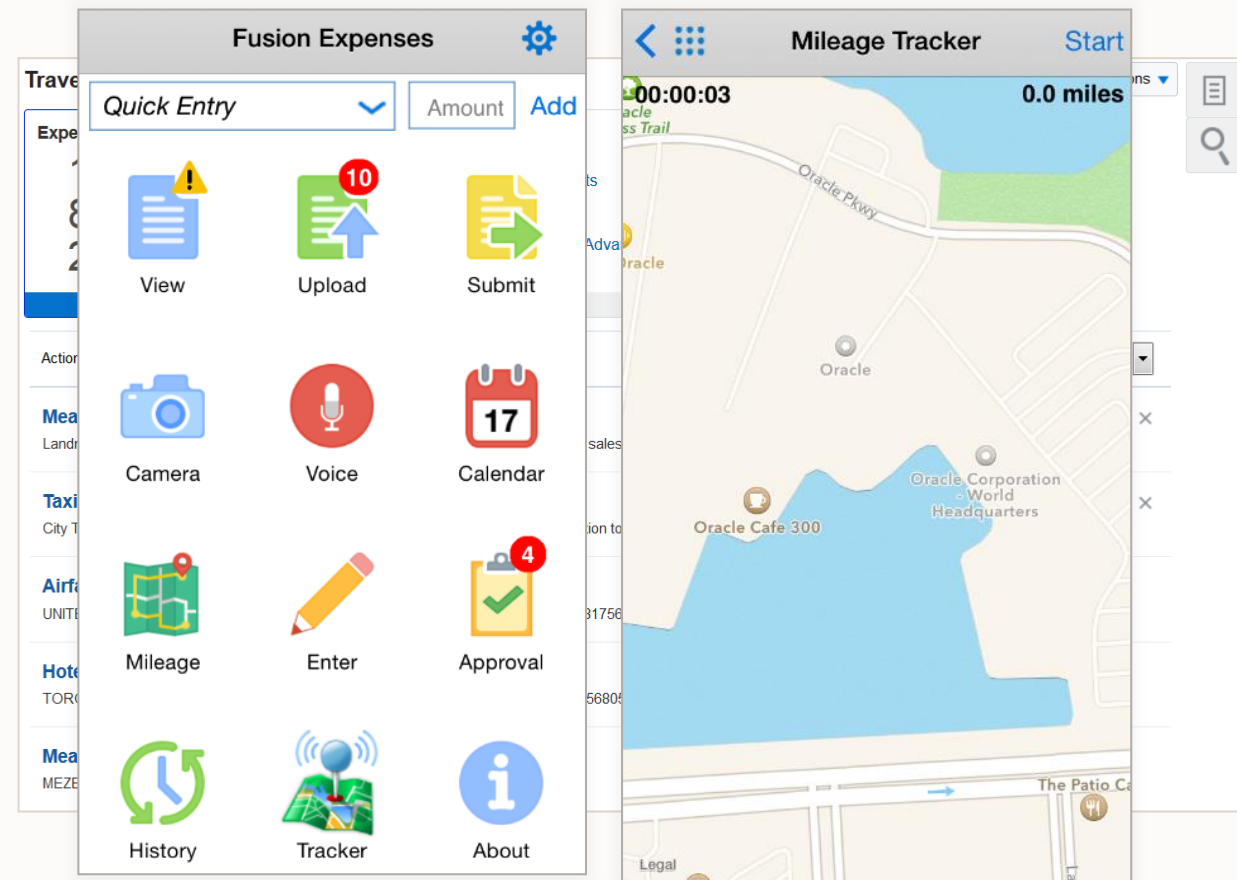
Trave
Expe
1
8
2
Action
Mea
Landr
Taxi
City T
Airfa
UNITE
Hote
TORO
Mea
MEZE

Fusion Expenses
Quick Entry
Amount
Add
View
10
Upload
Submit
Camera
Voice
17
Calendar
Mileage
Enter
4
Approval
History
Tracker
About

ts
Adva
sales
tion to
31756
56805

Mileage Tracker
Start
00:00:03
0.0 miles
Oracle
ss Trail
Oracle Pkwy
Oracle
Oracle
Oracle Corporation - World Headquarters
Oracle Cafe 300
The Patio Ca
Legal

ons
×
×